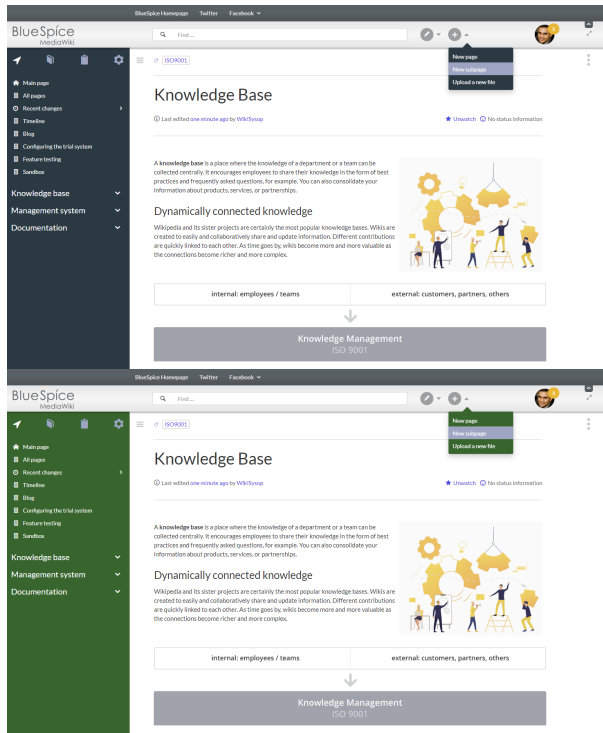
BlueSpice Homepage Twitter Facebook

BlueSpice MediaWiki

Find...

New page
New subpage
Upload a new file

Main page
All pages
Recent changes
Timeline
Blog
Configuring the trial system
Feature testing
Sandbox

Knowledge base
Management system
Documentation

ISO9001

Knowledge Base

Last edited one minute ago by WikiSysop

Unwatch No status information

A knowledge base is a place where the knowledge of a department or a team can be collected centrally. It encourages employees to share their knowledge in the form of best practices and frequently asked questions, for example. You can also consolidate your information about products, services, or partnerships.

Dynamically connected knowledge

Wikipedia and its sister projects are certainly the most popular knowledge bases. Wikis are created to easily and collaboratively share and update information. Different contributions are quickly linked to each other. As time goes by, wikis become more and more valuable as the connections become richer and more complex.

| internal: employees / teams | external: customers, partners, others |
|---|---|

Knowledge Management
ISO 9001

BlueSpice Homepage Twitter Facebook

BlueSpice MediaWiki

Find...

New page
New subpage
Upload a new file

Main page
All pages
Recent changes
Timeline
Blog
Configuring the trial system
Feature testing
Sandbox

Knowledge base
Management system
Documentation

ISO9001

Knowledge Base

Last edited one minute ago by WikiSysop

Unwatch No status information

A knowledge base is a place where the knowledge of a department or a team can be collected centrally. It encourages employees to share their knowledge in the form of best practices and frequently asked questions, for example. You can also consolidate your information about products, services, or partnerships.

Dynamically connected knowledge

Wikipedia and its sister projects are certainly the most popular knowledge bases. Wikis are created to easily and collaboratively share and update information. Different contributions are quickly linked to each other. As time goes by, wikis become more and more valuable as the connections become richer and more complex.

| internal: employees / teams | external: customers, partners, others |
|---|---|

Knowledge Management
ISO 9001